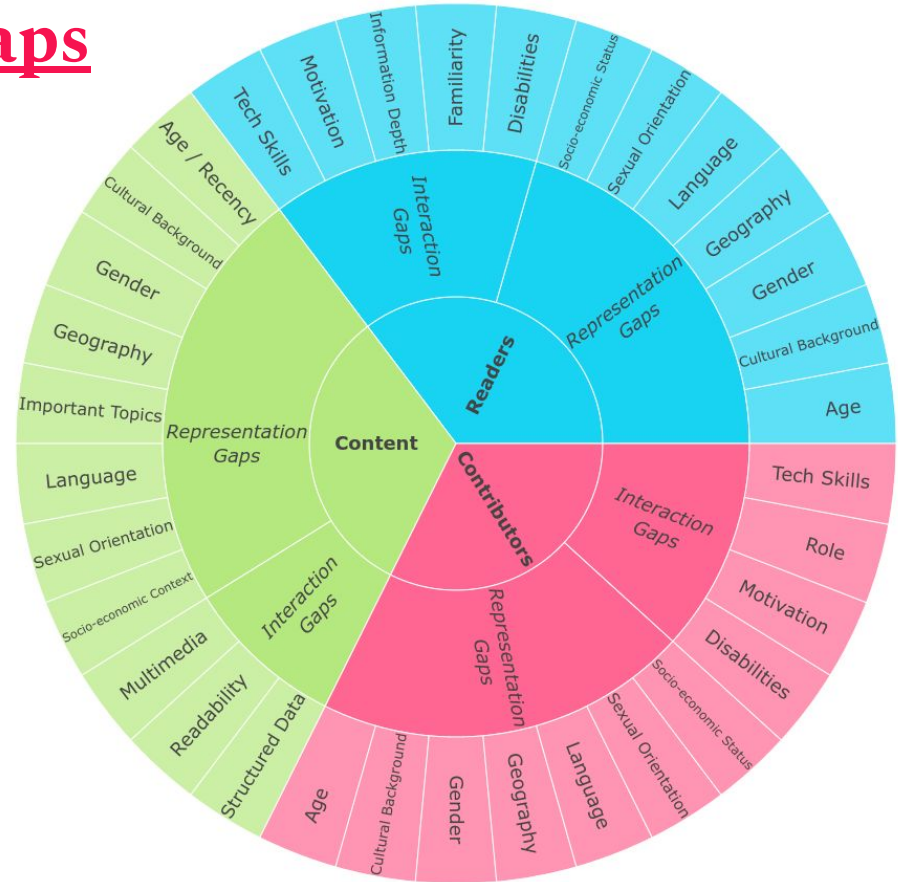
aps

Readers
Interaction Gaps
Tech Skills
Motivation
Information Depth
Familiarity
Disabilities
Representation Gaps
Socio-economic Status
Sexual Orientation
Language
Geography
Gender
Cultural Background
Age

Content
Representation Gaps
Age / Recency
Cultural Background
Gender
Geography
Important Topics
Language
Sexual Orientation
Socio-economic Context
Interaction Gaps
Multimedia
Readability
Structured Data

Contributors
Interaction Gaps
Tech Skills
Role
Motivation
Disabilities
Representation Gaps
Socio-economic Status
Sexual Orientation
Language
Geography
Gender
Cultural Background
Age